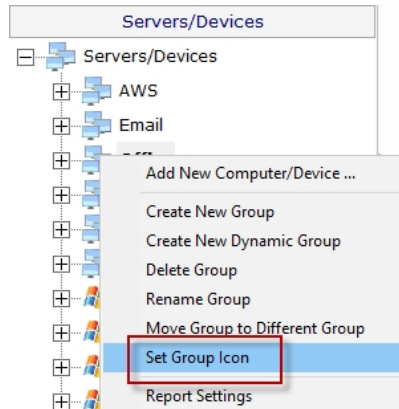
Servers/Devices

Servers/Devices
AWS
Email
Offi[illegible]

Add New Computer/Device ...
Create New Group
Create New Dynamic Group
Delete Group
Rename Group
Move Group to Different Group
Set Group Icon
Report Settings